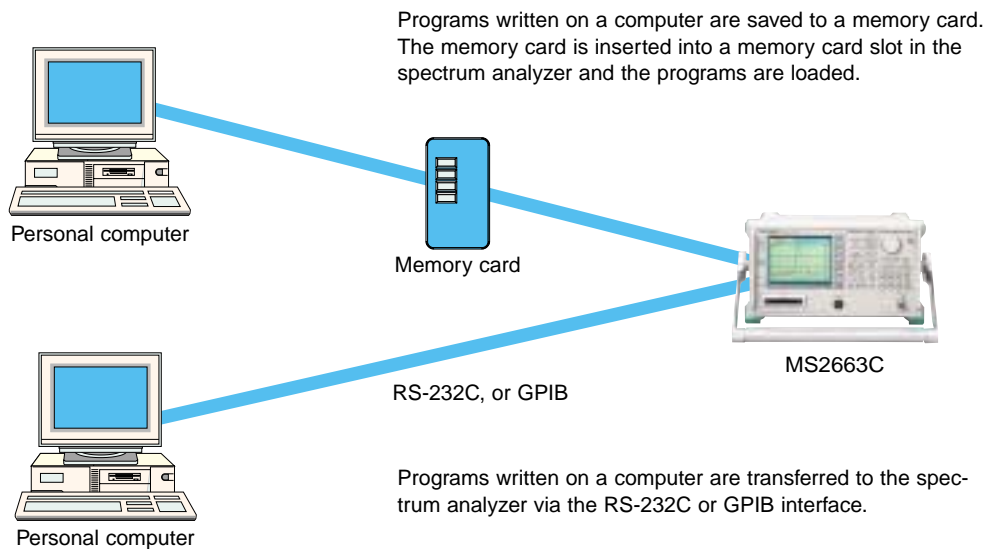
Programs written on a computer are saved to a memory card. The memory card is inserted into a memory card slot in the spectrum analyzer and the programs are loaded.

Personal computer

Memory card

MS2663C

RS-232C, or GPIB

Programs written on a computer are transferred to the spectrum analyzer via the RS-232C or GPIB interface.

Personal computer